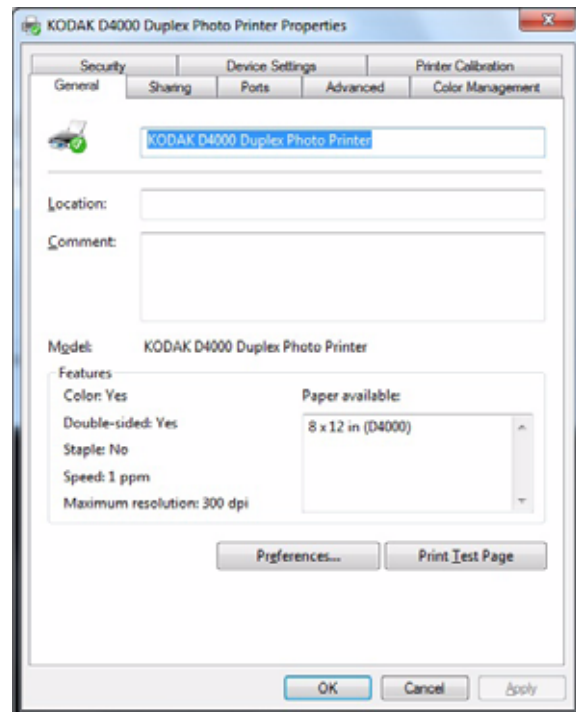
KODAK D4000 Duplex Photo Printer Properties

Security | Device Settings | Printer Calibration
General | Sharing | Ports | Advanced | Color Management

KODAK D4000 Duplex Photo Printer

Location:

Comment:

Model: KODAK D4000 Duplex Photo Printer

Features
Color: Yes
Double-sided: Yes
Staple: No
Speed: 1 ppm
Maximum resolution: 300 dpi

Paper available:
8 x 12 in (D4000)

Preferences...
Print Test Page

OK
Cancel
Apply